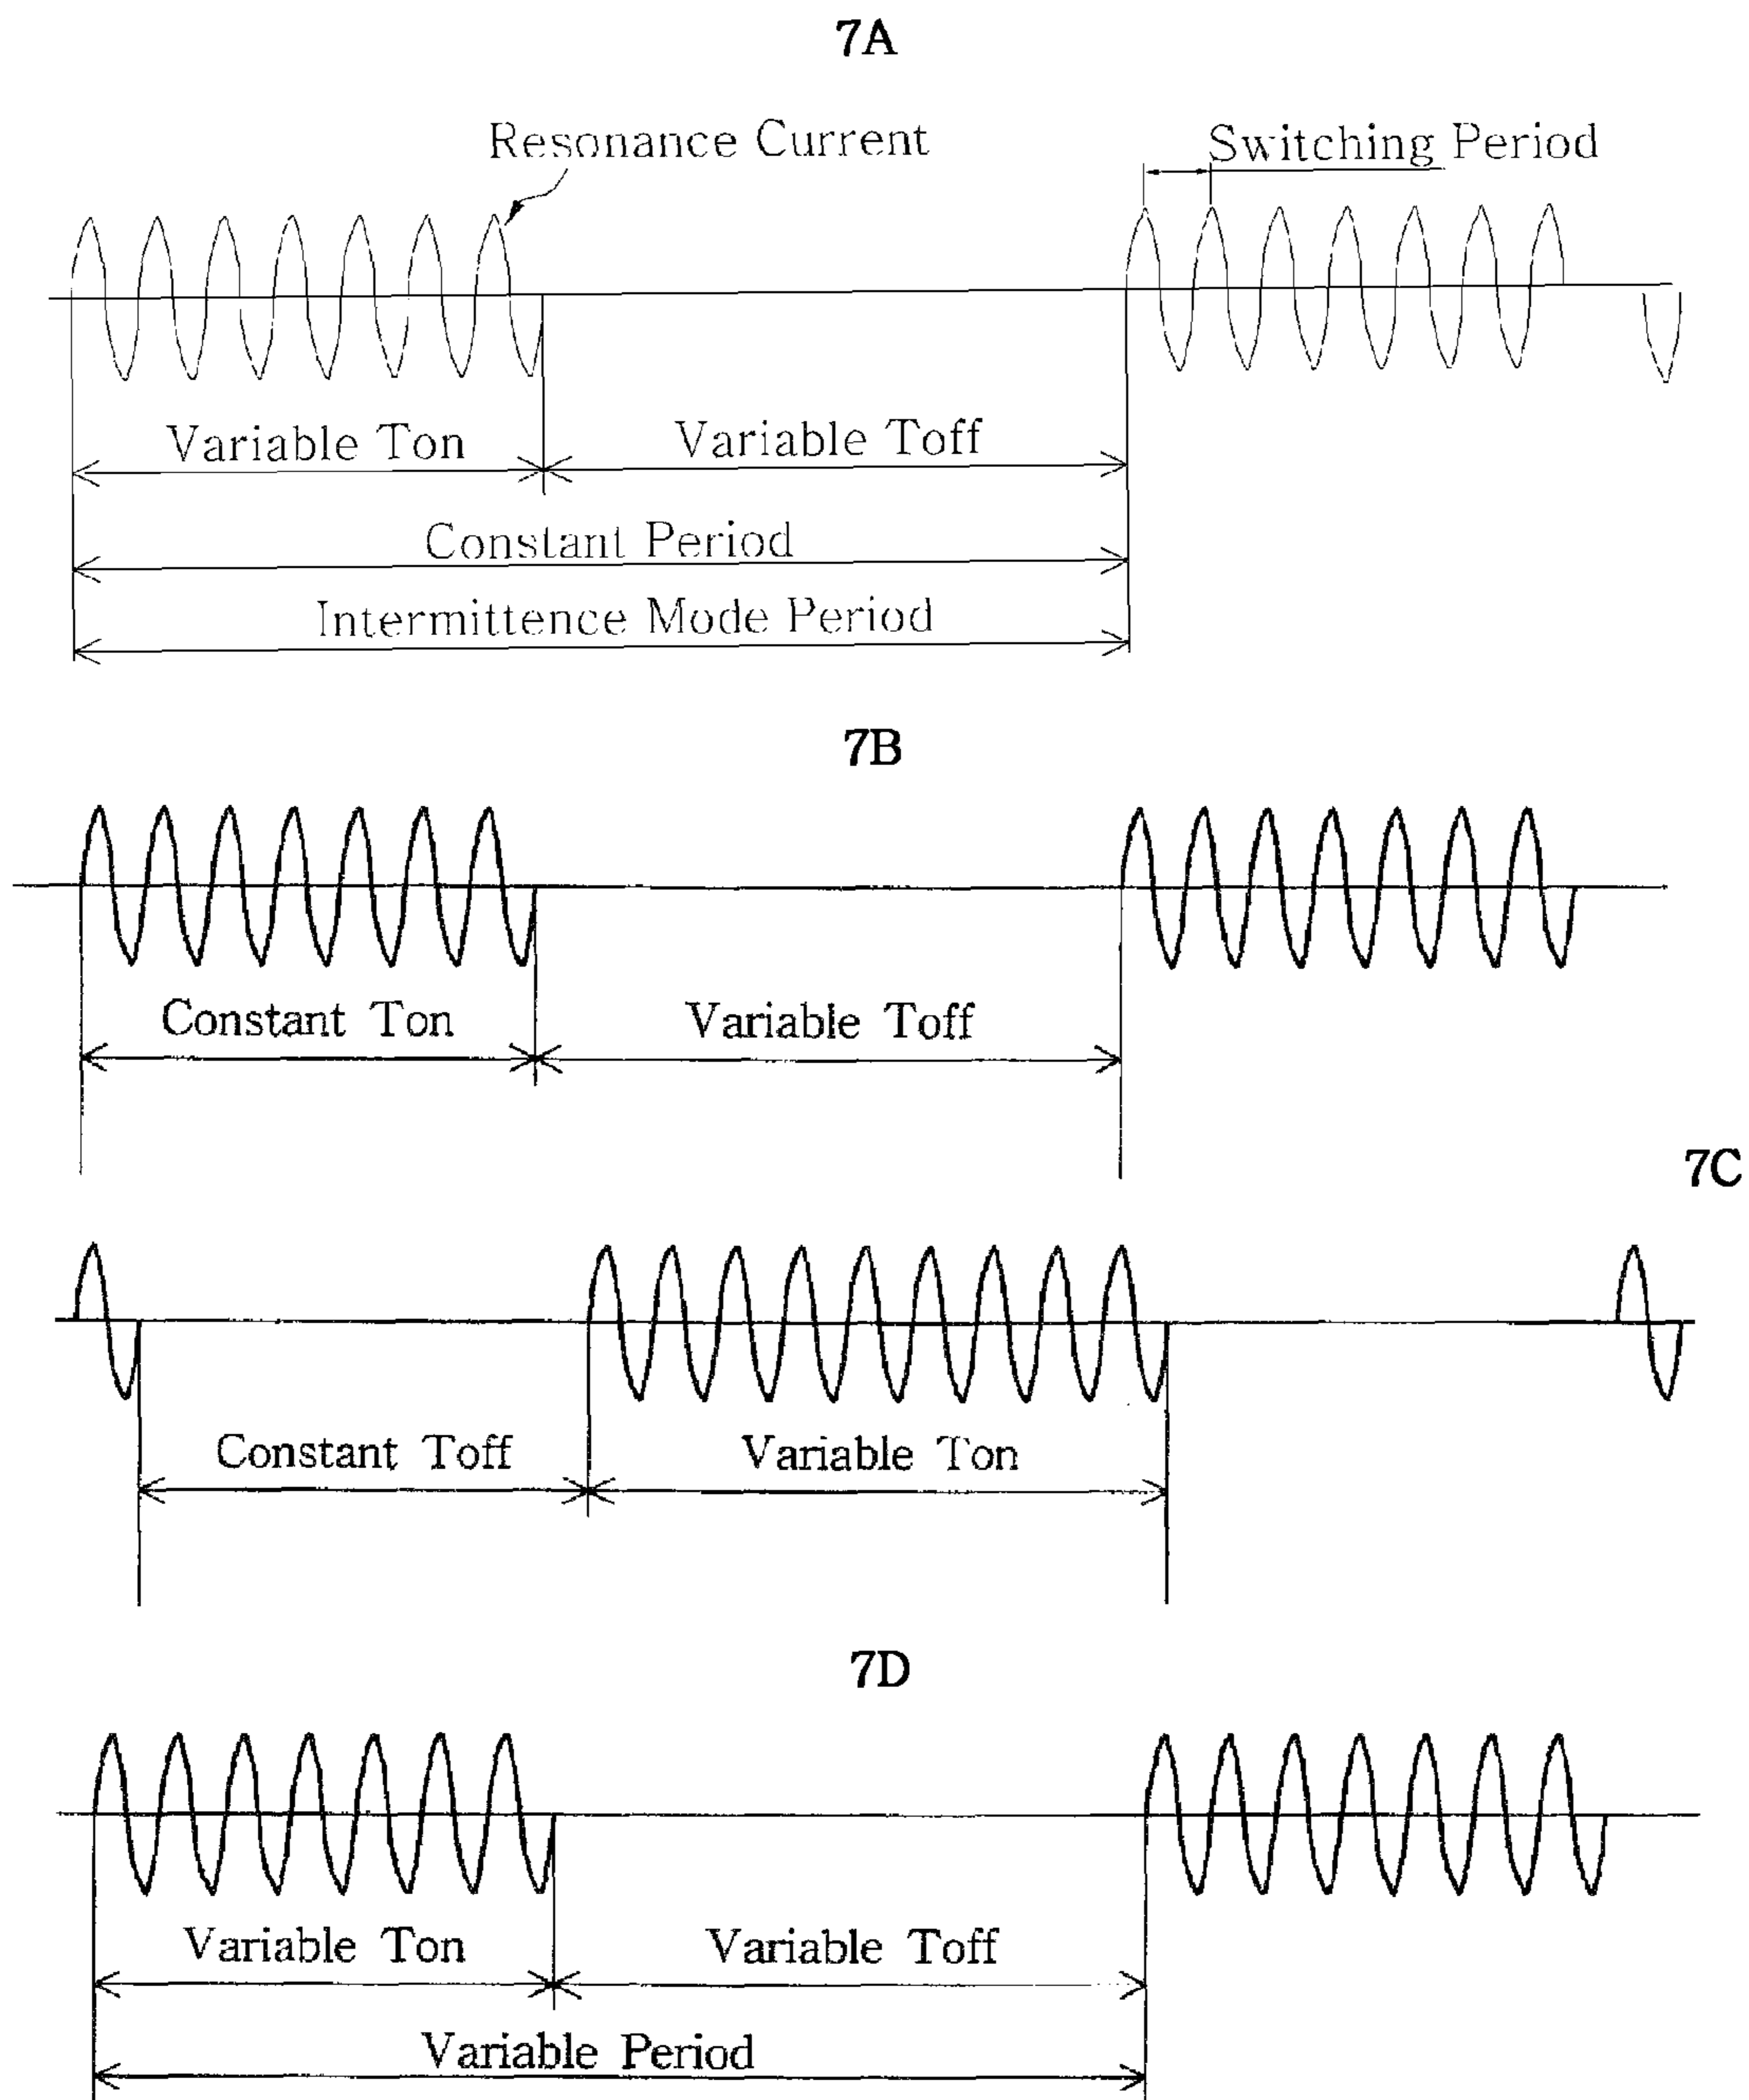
7A

Resonance Current

Switching Period

Variable Ton

Variable Toff

Constant Period

Intermittence Mode Period

7B

Constant Ton

Variable Toff

7C

Constant Toff

Variable Ton

7D

Variable Ton

Variable Toff

Variable Period